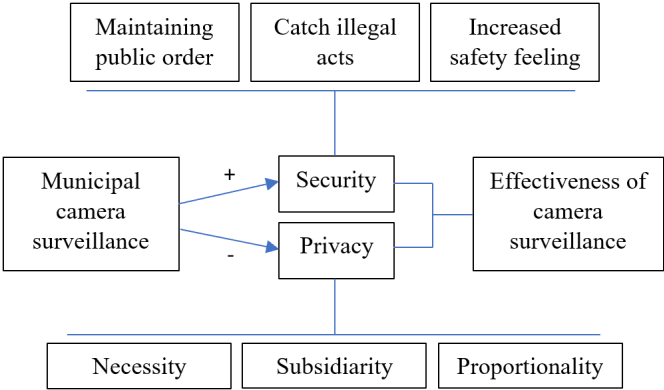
Maintaining public order

Catch illegal acts

Increased safety feeling

Municipal camera surveillance

+

-

Security

Privacy

Effectiveness of camera surveillance

Necessity

Subsidiarity

Proportionality